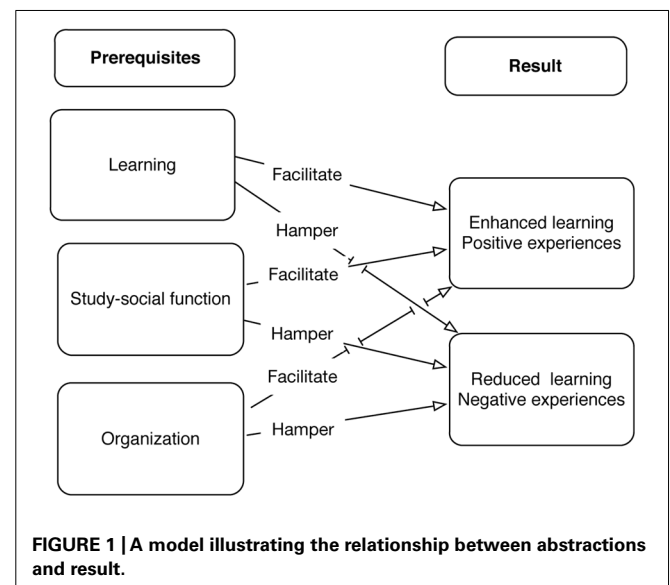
Prerequisites

Result

Learning

Facilitate

Hamper

Enhanced learning
Positive experiences

Study-social function

Facilitate

Hamper

Facilitate

Reduced learning
Negative experiences

Organization

Hamper

**FIGURE 1 | A model illustrating the relationship between abstractions and result.**